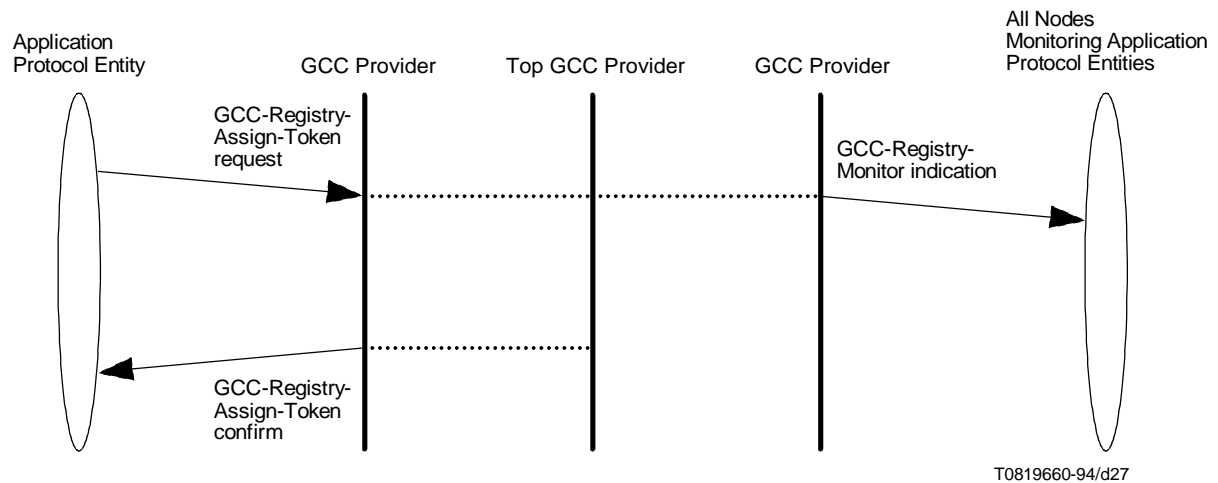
Application Protocol Entity

GCC Provider

Top GCC Provider

GCC Provider

All Nodes Monitoring Application Protocol Entities

GCC-Registry-Assign-Token request

GCC-Registry-Monitor indication

GCC-Registry-Assign-Token confirm

T0819660-94/d27